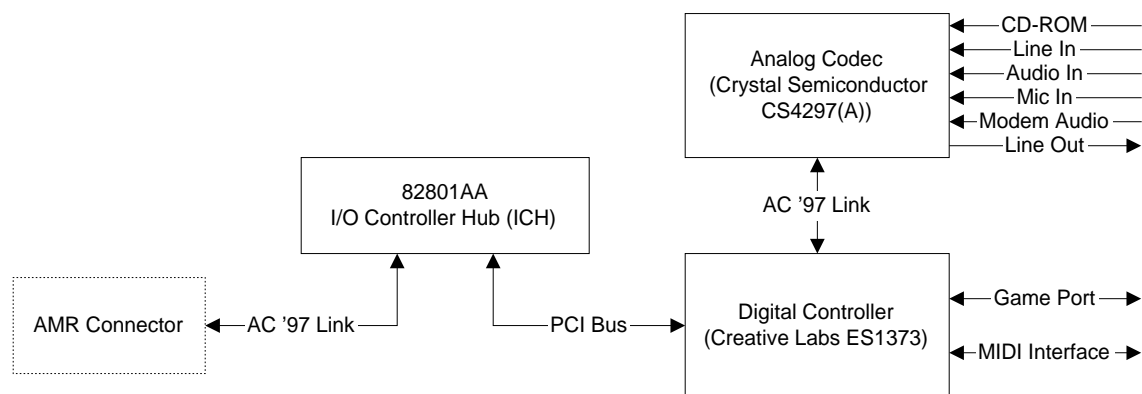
Analog Codec
(Crystal Semiconductor CS4297(A))

CD-ROM
Line In
Audio In
Mic In
Modem Audio
Line Out

82801AA
I/O Controller Hub (ICH)

AC '97 Link

AMR Connector

AC '97 Link

PCI Bus

Digital Controller
(Creative Labs ES1373)

Game Port

MIDI Interface